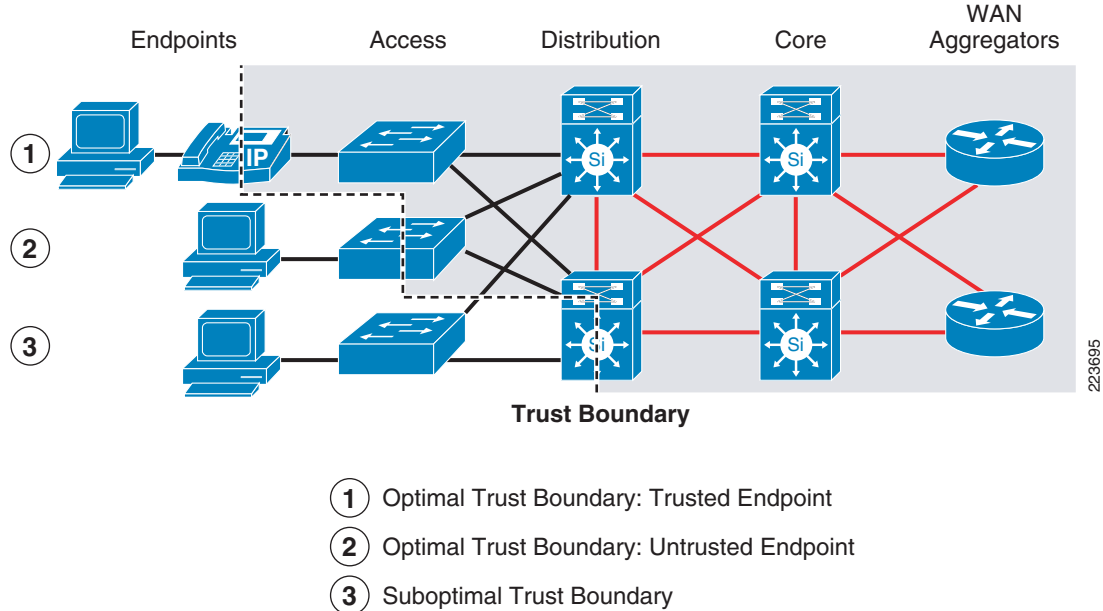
Endpoints

Access

Distribution

Core

WAN Aggregators

1

2

3

IP

Si

Si

Si

Si

Trust Boundary

223695

1 Optimal Trust Boundary: Trusted Endpoint

2 Optimal Trust Boundary: Untrusted Endpoint

3 Suboptimal Trust Boundary